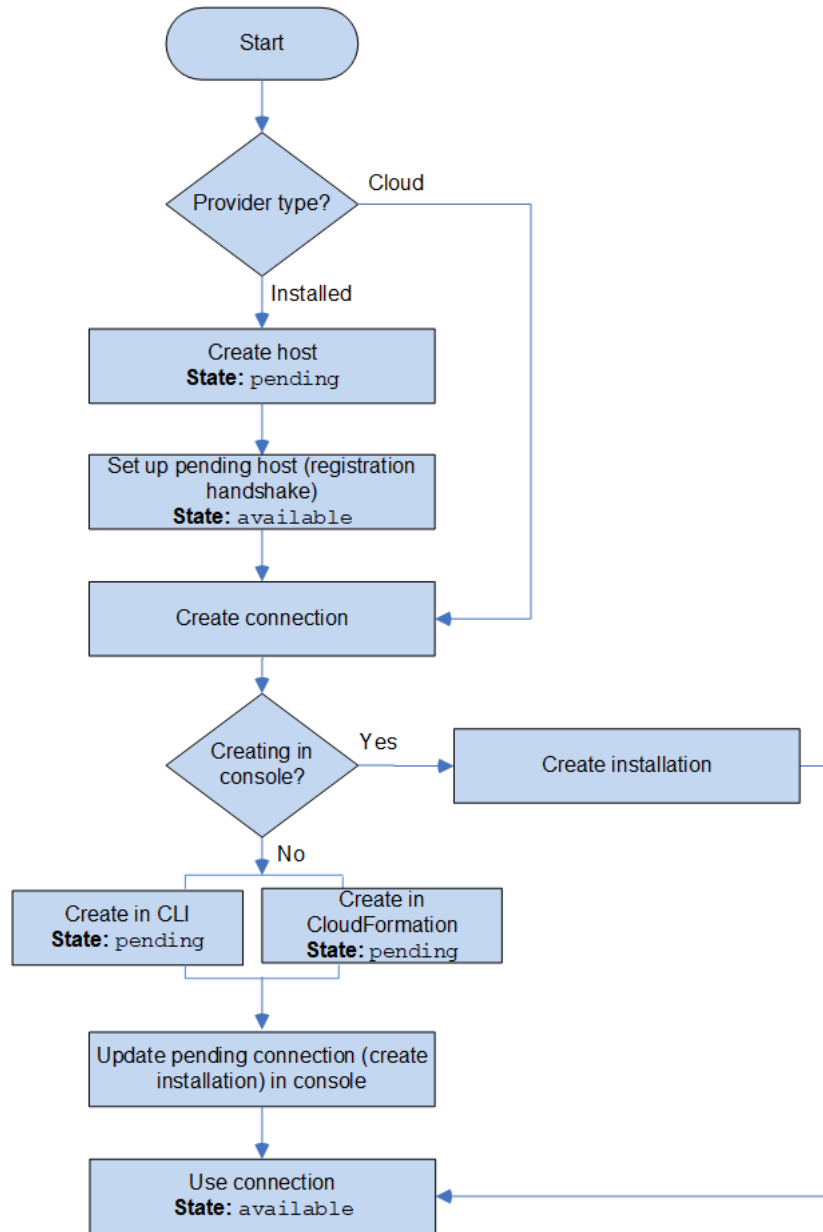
Start

Provider type?

Cloud

Installed

Create host
**State:** `pending`

Set up pending host (registration handshake)
**State:** `available`

Create connection

Creating in console?

Yes

Create installation

No

Create in CLI
**State:** `pending`

Create in CloudFormation
**State:** `pending`

Update pending connection (create installation) in console

Use connection
**State:** `available`